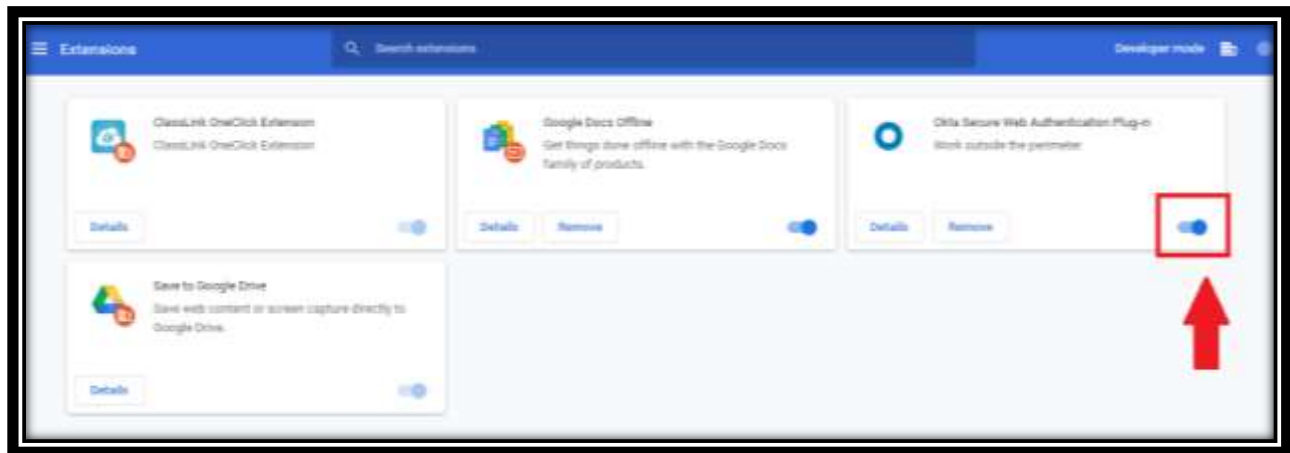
Extensions

Search extensions

Developer mode

ClassLink OneClick Extension
ClassLink OneClick Extension

Details

Google Docs Offline
Get things done offline with the Google Docs family of products.

Details

Remove

Okta Secure Web Authentication Plug-in
Work outside the perimeter

Details

Remove

Save to Google Drive
Save web content or screen capture directly to Google Drive.

Details